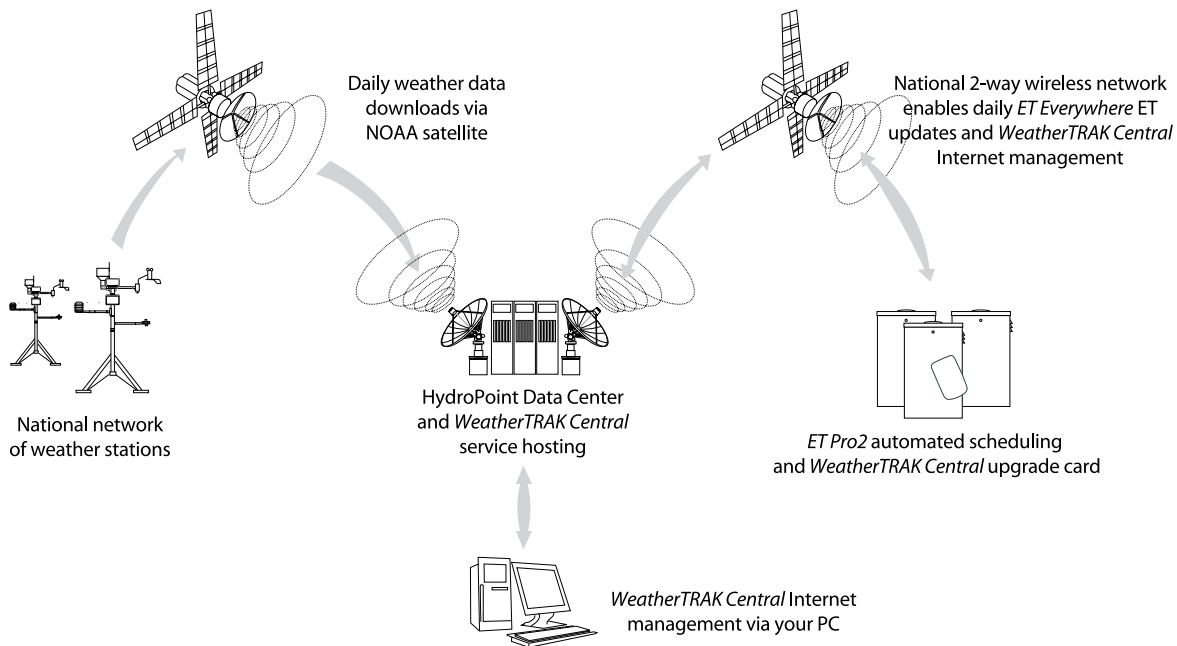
Daily weather data downloads via NOAA satellite

National 2-way wireless network enables daily ET Everywhere ET updates and WeatherTRAK Central Internet management

National network of weather stations

HydroPoint Data Center and WeatherTRAK Central service hosting

ET Pro2 automated scheduling and WeatherTRAK Central upgrade card

WeatherTRAK Central Internet management via your PC